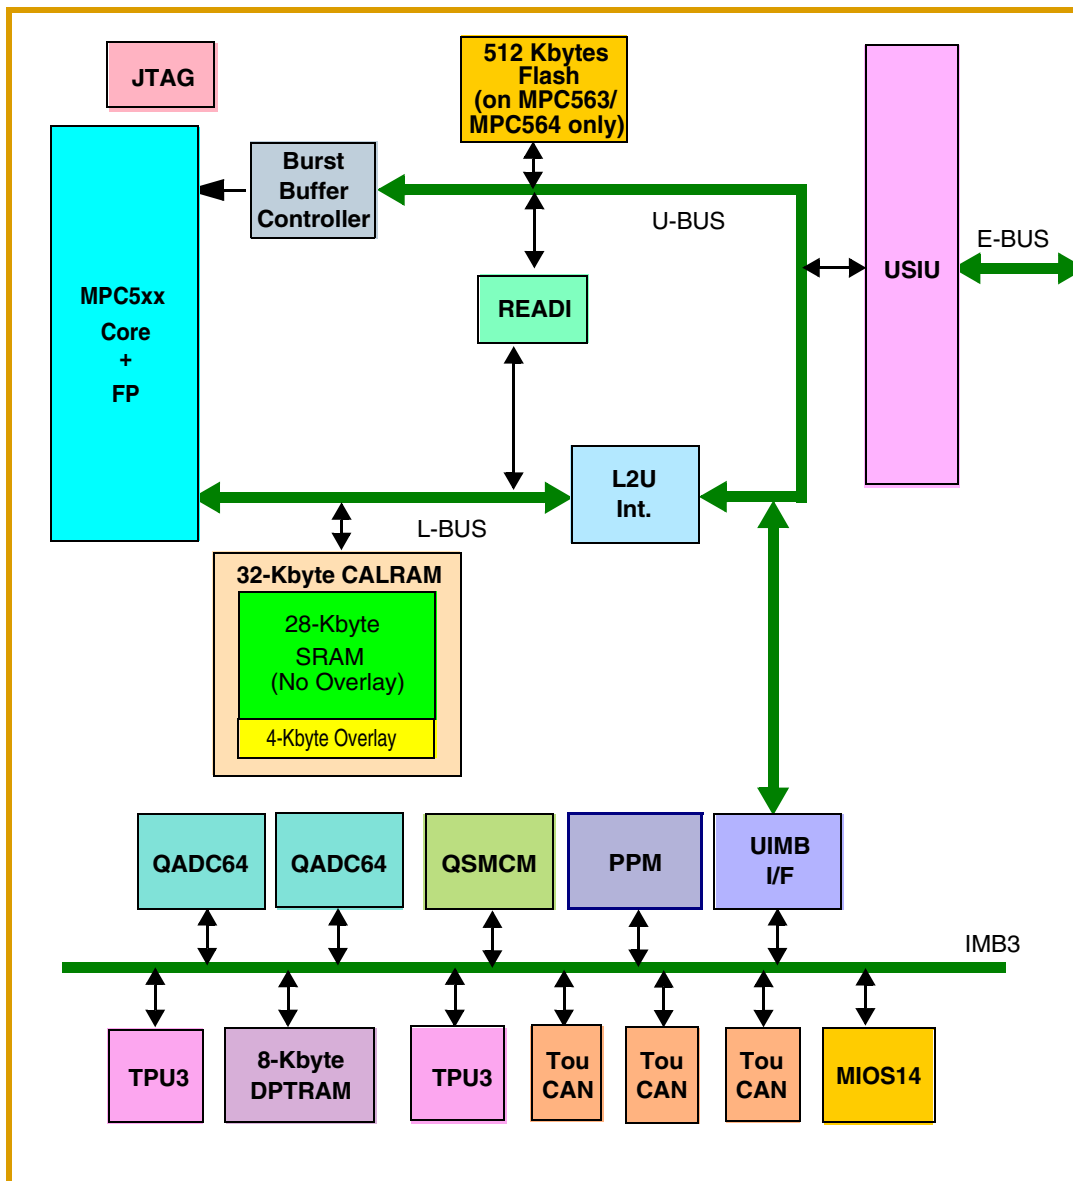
JTAG

512 Kbytes Flash (on MPC563/ MPC564 only)

MPC5xx Core + FP

Burst Buffer Controller

U-BUS

USIU

E-BUS

READI

L2U Int.

L-BUS

32-Kbyte CALRAM

28-Kbyte SRAM (No Overlay)

4-Kbyte Overlay

QADC64

QADC64

QSMCM

PPM

UIMB I/F

IMB3

TPU3

8-Kbyte DPTRAM

TPU3

Tou CAN

Tou CAN

Tou CAN

MIOS14